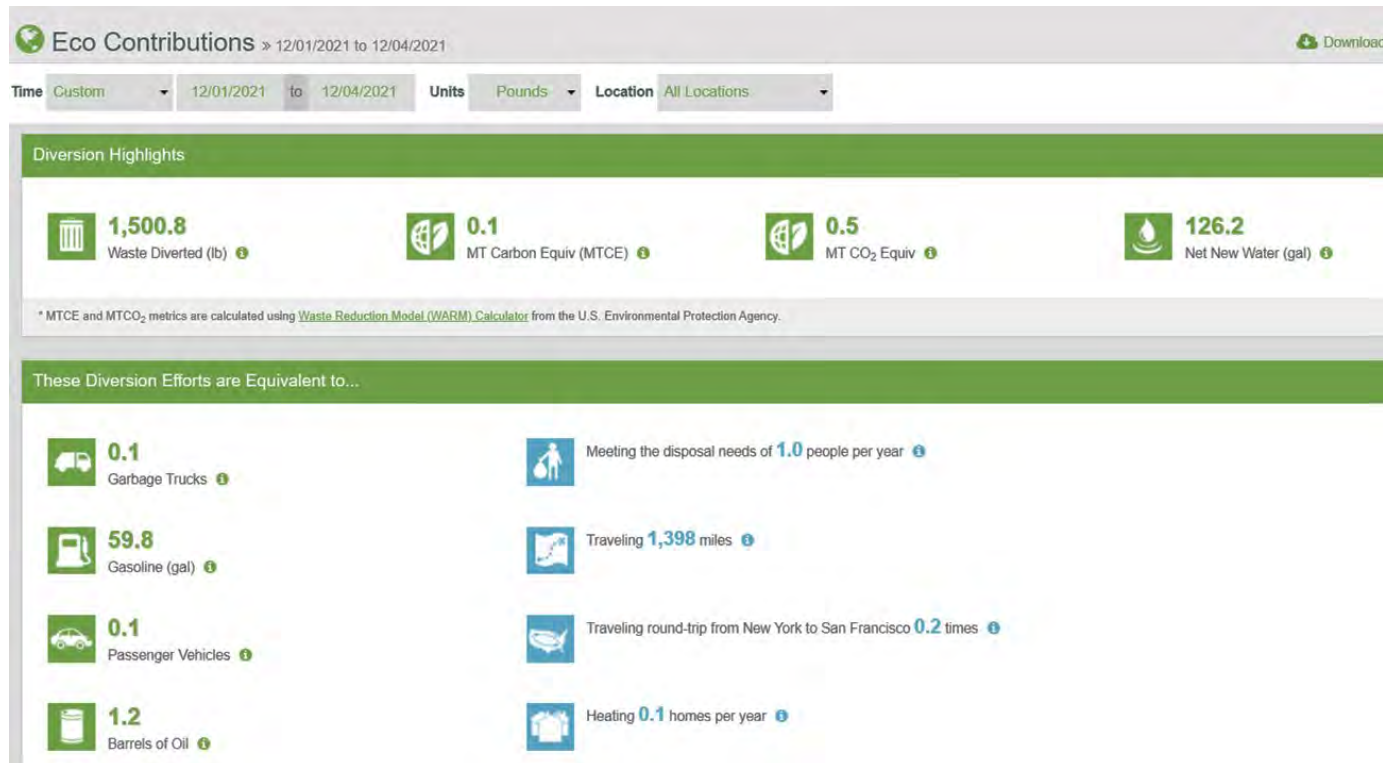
Eco Contributions » 12/01/2021 to 12/04/2021

Downloa

Time Custom 12/01/2021 to 12/04/2021 Units Pounds Location All Locations

Diversion Highlights

1,500.8
Waste Diverted (lb)

0.1
MT Carbon Equiv (MTCE)

0.5
MT $CO_2$ Equiv

126.2
Net New Water (gal)

* MTCE and $MTCO_2$ metrics are calculated using Waste Reduction Model (WARM) Calculator from the U.S. Environmental Protection Agency.

These Diversion Efforts are Equivalent to...

0.1
Garbage Trucks

59.8
Gasoline (gal)

0.1
Passenger Vehicles

1.2
Barrels of Oil

Meeting the disposal needs of 1.0 people per year

Traveling 1,398 miles

Traveling round-trip from New York to San Francisco 0.2 times

Heating 0.1 homes per year